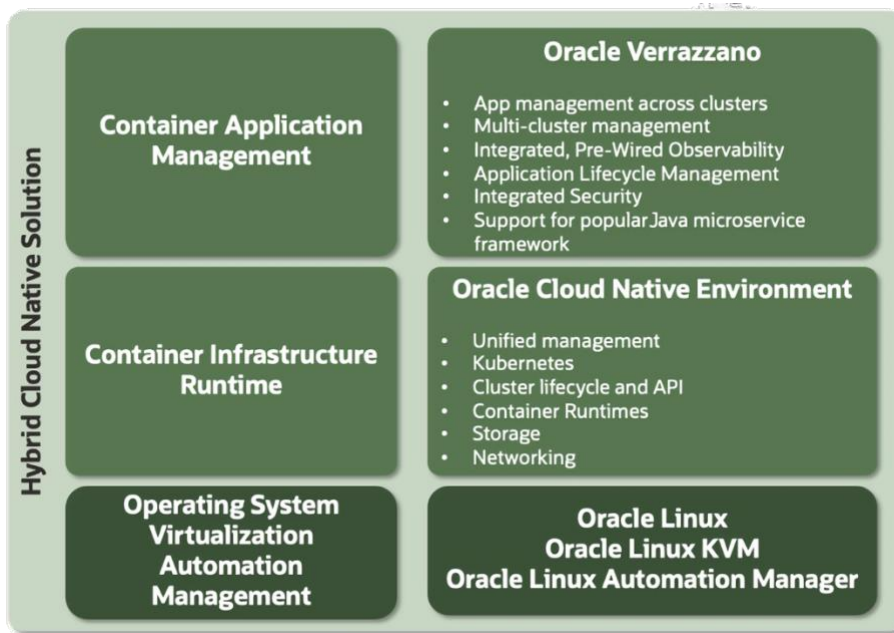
Hybrid Cloud Native Solution

Container Application Management

Oracle Verrazzano

- App management across clusters
- Multi-cluster management
- Integrated, Pre-Wired Observability
- Application Lifecycle Management
- Integrated Security
- Support for popular Java microservice framework

Container Infrastructure Runtime

Oracle Cloud Native Environment

- Unified management
- Kubernetes
- Cluster lifecycle and API
- Container Runtimes
- Storage
- Networking

Operating System Virtualization Automation Management

Oracle Linux
Oracle Linux KVM
Oracle Linux Automation Manager